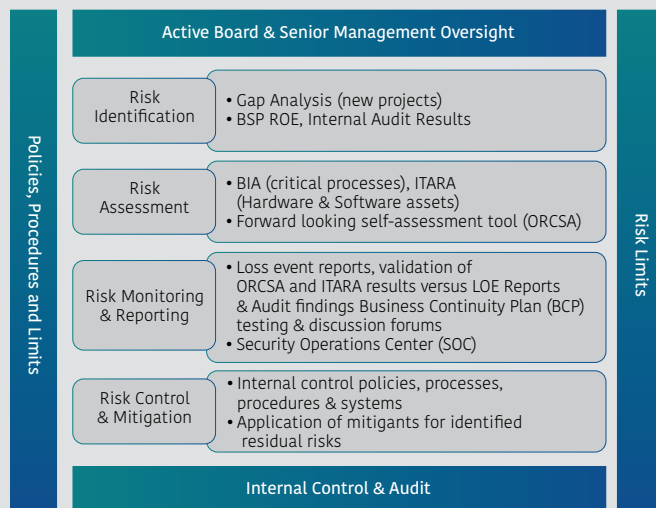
Active Board & Senior Management Oversight

Policies, Procedures and Limits

Risk Limits

Risk Identification

• Gap Analysis (new projects)
• BSP ROE, Internal Audit Results

Risk Assessment

• BIA (critical processes), ITARA (Hardware & Software assets)
• Forward looking self-assessment tool (ORCSA)

Risk Monitoring & Reporting

• Loss event reports, validation of ORCSA and ITARA results versus LOE Reports & Audit findings Business Continuity Plan (BCP) testing & discussion forums
• Security Operations Center (SOC)

Risk Control & Mitigation

• Internal control policies, processes, procedures & systems
• Application of mitigants for identified residual risks

Internal Control & Audit